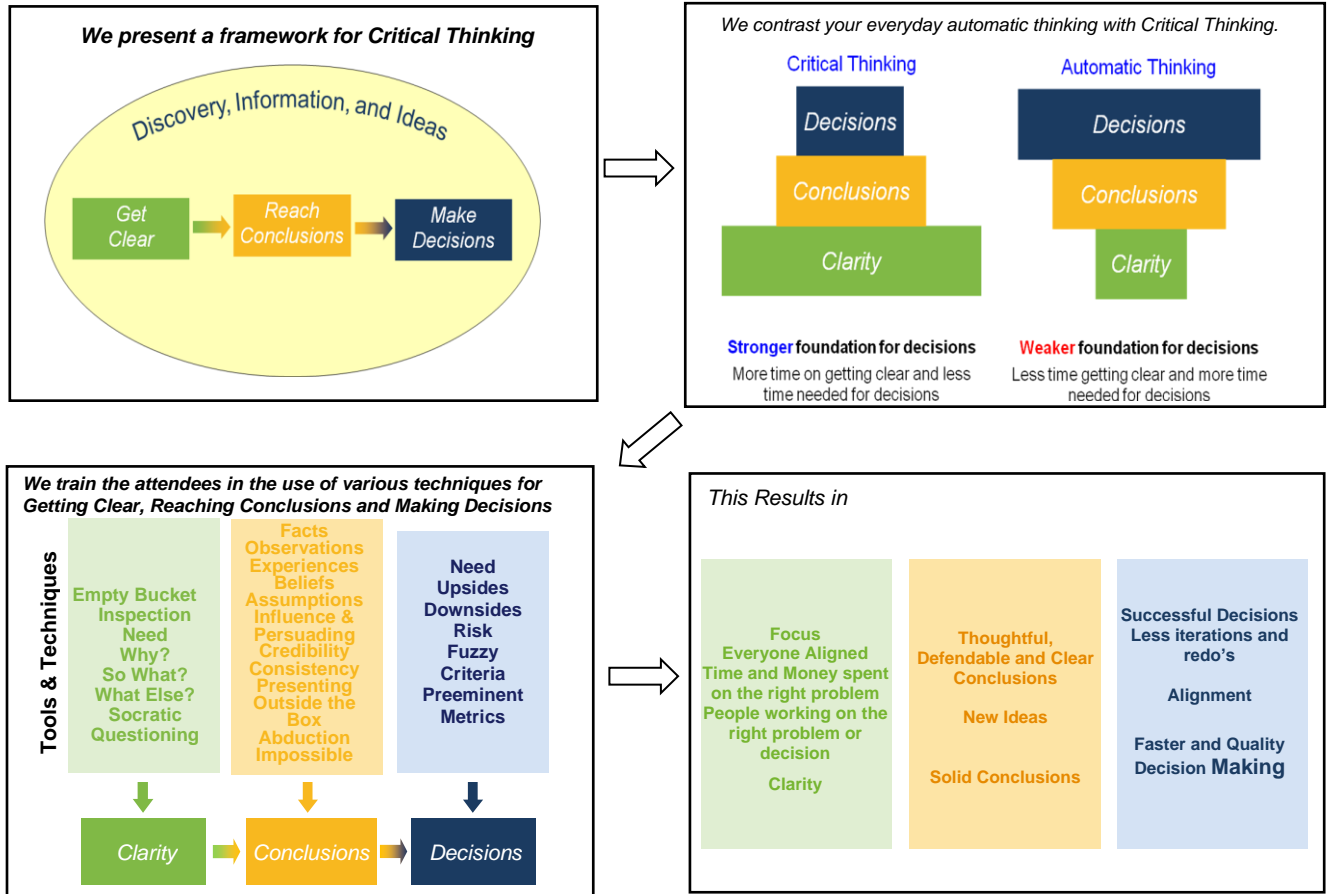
We present a framework for Critical Thinking

Discovery, Information, and Ideas

Get Clear

Reach Conclusions

Make Decisions

We contrast your everyday automatic thinking with Critical Thinking.

Critical Thinking

Decisions

Conclusions

Clarity

Stronger foundation for decisions

More time on getting clear and less time needed for decisions

Automatic Thinking

Decisions

Conclusions

Clarity

Weaker foundation for decisions

Less time getting clear and more time needed for decisions

We train the attendees in the use of various techniques for Getting Clear, Reaching Conclusions and Making Decisions

Tools & Techniques

Empty Bucket
Inspection
Need
Why?
So What?
What Else?
Socratic Questioning

Facts
Observations
Experiences
Beliefs
Assumptions
Influence & Persuading
Credibility
Consistency
Presenting
Outside the Box
Abduction
Impossible

Need
Upsides
Downsides
Risk
Fuzzy
Criteria
Preeminent
Metrics

Clarity

Conclusions

Decisions

This Results in

Focus
Everyone Aligned
Time and Money spent on the right problem
People working on the right problem or decision

Clarity

Thoughtful, Defendable and Clear Conclusions

New Ideas

Solid Conclusions

Successful Decisions
Less iterations and redo's

Alignment

Faster and Quality Decision Making